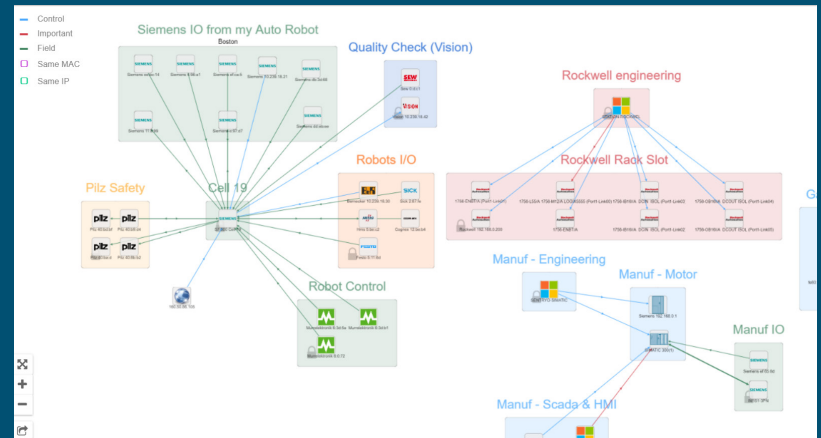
Control
Important
Field
Same MAC
Same IP

Siemens IO from my Auto Robot
Boston

Quality Check (Vision)

Rockwell engineering

Rockwell Rack Slot

Robots I/O

Pilz Safety

Cell 19

Robot Control

Manuf - Engineering

Manuf - Motor

Manuf IO

Manuf - Scada & HMI